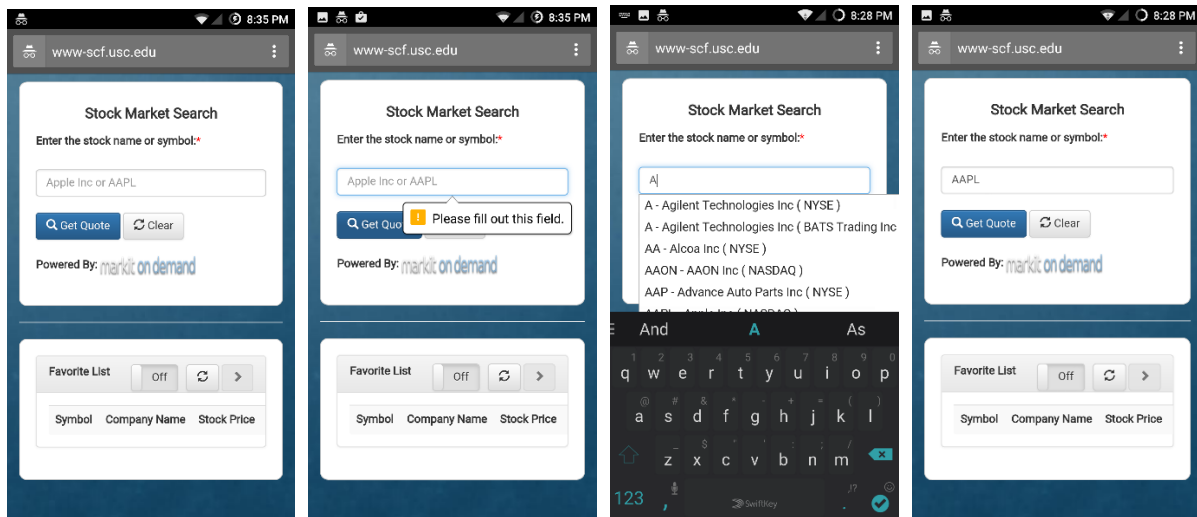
8:35 PM
www-scf.usc.edu

Stock Market Search
Enter the stock name or symbol:*
Apple Inc or AAPL
Get Quote
Clear
Powered By: markit on demand

Favorite List
Off
Symbol Company Name Stock Price

8:35 PM
www-scf.usc.edu

Stock Market Search
Enter the stock name or symbol:*
Apple Inc or AAPL
Get Quo
Please fill out this field.
Powered By: markit on demand

Favorite List
Off
Symbol Company Name Stock Price

8:28 PM
www-scf.usc.edu

Stock Market Search
Enter the stock name or symbol:*
A
A - Agilent Technologies Inc ( NYSE )
A - Agilent Technologies Inc ( BATS Trading Inc
AA - Alcoa Inc ( NYSE )
AAON - AAON Inc ( NASDAQ )
AAP - Advance Auto Parts Inc ( NYSE )
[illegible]
And A As
q w e r t y u i o p
a s d f g h j k l
z x c v b n m
123 SwiftKey

8:28 PM
www-scf.usc.edu

Stock Market Search
Enter the stock name or symbol:*
AAPL
Get Quote
Clear
Powered By: markit on demand

Favorite List
Off
Symbol Company Name Stock Price